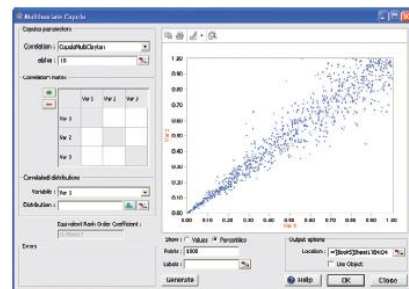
Multivariate Copula

Copula parameters

Correlation : CopulaMultiClayton

alpha : 10

Correlation matrix

| | Var 1 | Var 2 | Var 3 |
|---|---|---|---|
| Var 1 | | | |
| Var 2 | | | |
| Var 3 | | | |

Correlated distributions

Variable : Var 1

Distribution :

Equivalent Rank Order Coefficient :

Errors

1.00
0.90
0.80
0.70
0.60
0.50
0.40
0.30
0.20
0.10
0.00

Var 2

0.00 0.10 0.20 0.30 0.40 0.50 0.60 0.70 0.80 0.90 1.00

Var 1

Show : Values Percentiles

Points : 1000

Labels :

Generate

Output options

Location : =[Book1]Sheet1!$D$24

Use Object

Help

OK

Close